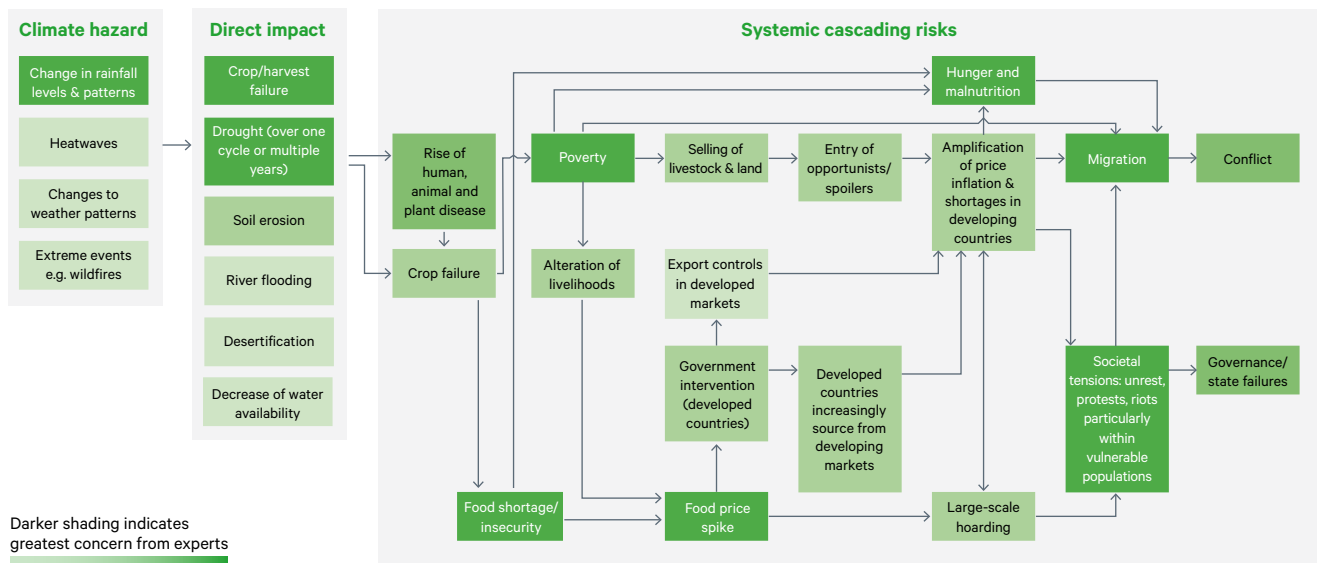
Climate hazard

Change in rainfall levels & patterns

Heatwaves

Changes to weather patterns

Extreme events e.g. wildfires

Direct impact

Crop/harvest failure

Drought (over one cycle or multiple years)

Soil erosion

River flooding

Desertification

Decrease of water availability

Systemic cascading risks

Rise of human, animal and plant disease

Crop failure

Poverty

Alteration of livelihoods

Selling of livestock & land

Entry of opportunists/ spoilers

Hunger and malnutrition

Amplification of price inflation & shortages in developing countries

Migration

Conflict

Export controls in developed markets

Government intervention (developed countries)

Developed countries increasingly source from developing markets

Societal tensions: unrest, protests, riots particularly within vulnerable populations

Governance/ state failures

Food shortage/ insecurity

Food price spike

Large-scale hoarding

Darker shading indicates greatest concern from experts